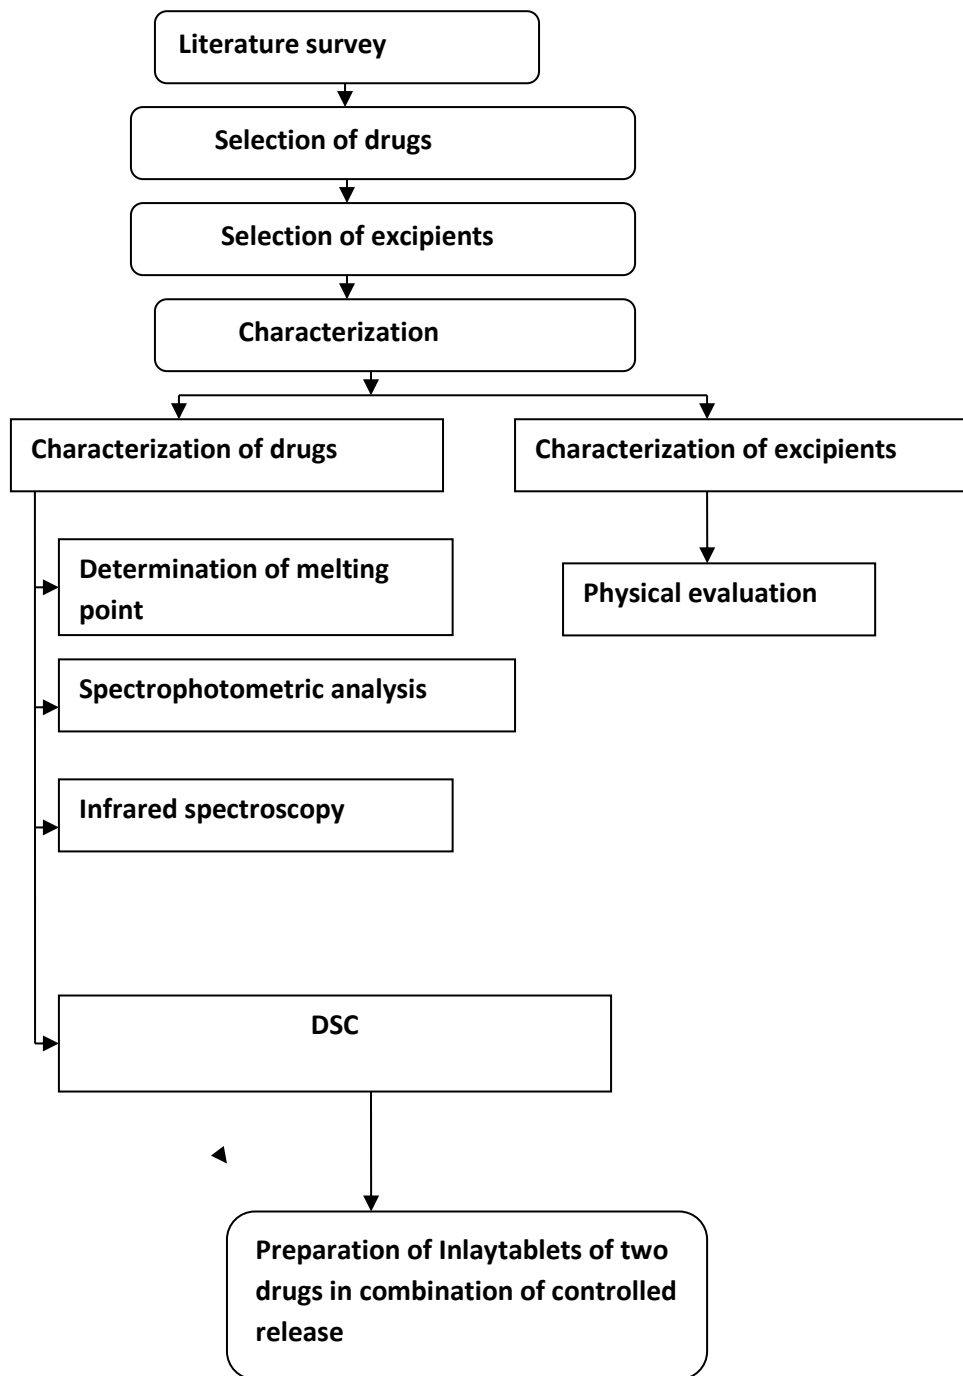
Literature survey

Selection of drugs

Selection of excipients

Characterization

Characterization of drugs

Characterization of excipients

Determination of melting point

Physical evaluation

Spectrophotometric analysis

Infrared spectroscopy

DSC

Preparation of Inlaytablets of two drugs in combination of controlled release